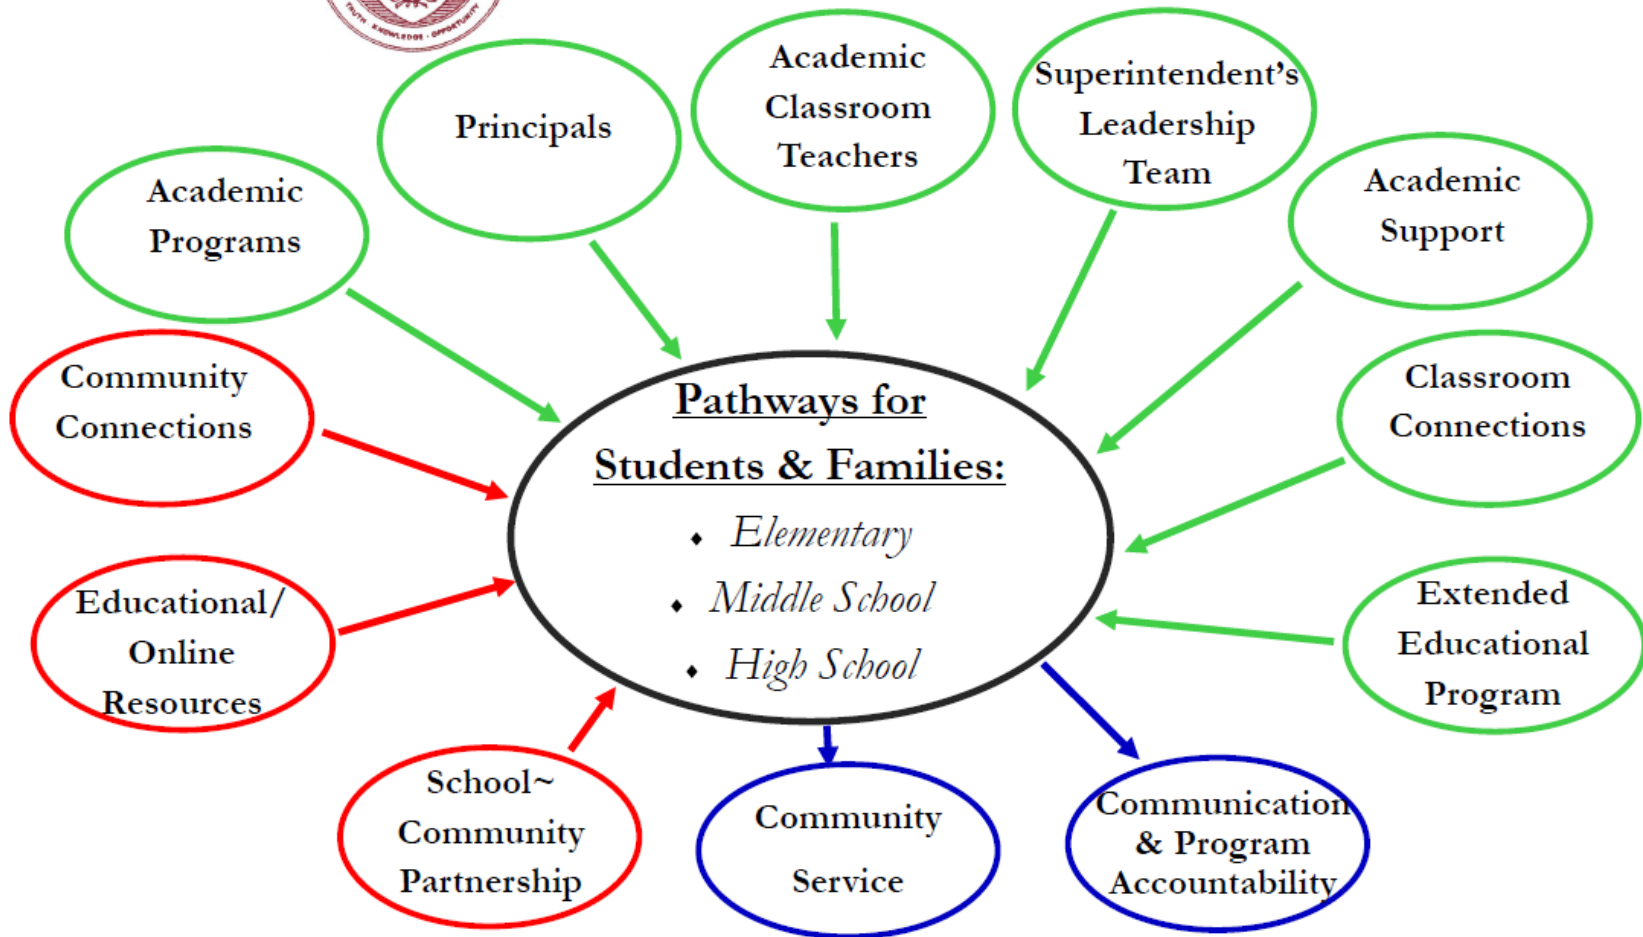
Academic Programs

Principals

Academic Classroom Teachers

Superintendent's Leadership Team

Academic Support

Community Connections

Classroom Connections

Pathways for Students & Families:

- Elementary
- Middle School
- High School

Educational/ Online Resources

Extended Educational Program

School~ Community Partnership

Community Service

Communication & Program Accountability